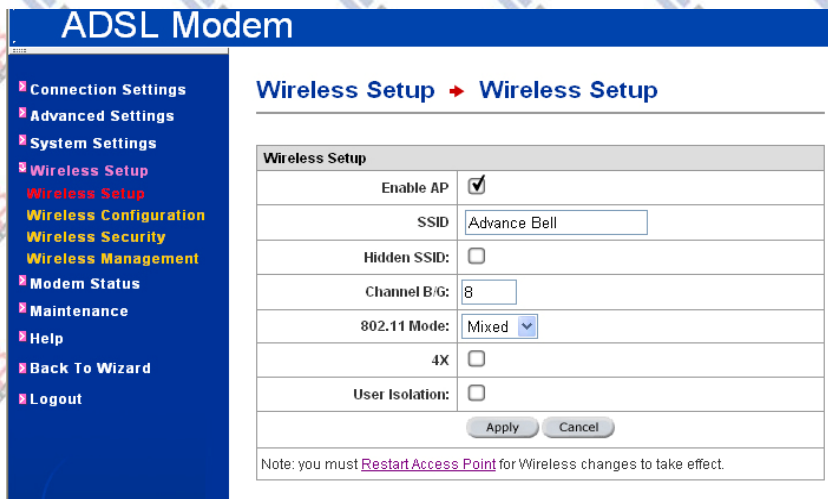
ADSL Modem

Connection Settings
Advanced Settings
System Settings
Wireless Setup
Wireless Setup
Wireless Configuration
Wireless Security
Wireless Management
Modem Status
Maintenance
Help
Back To Wizard
Logout

Wireless Setup → Wireless Setup

| Wireless Setup | |
|---|---|
| Enable AP | ☑ |
| SSID | Advance Bell |
| Hidden SSID: | ☐ |
| Channel B/G: | 8 |
| 802.11 Mode: | Mixed |
| 4X | ☐ |
| User Isolation: | ☐ |

Apply Cancel

Note: you must Restart Access Point for Wireless changes to take effect.